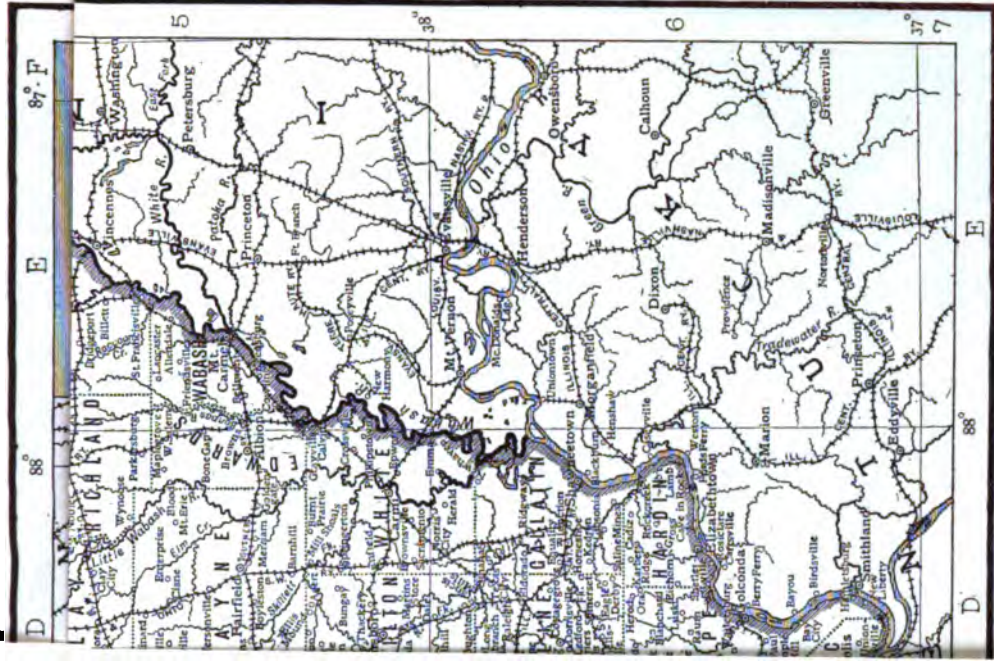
D
E
F
87°
88°
88°
38°
37°
5
6
7
Washington
Petersburg
Vincennes
White R.
Princeton
Evansville
Ohio
Owensboro
Henderson
Calhoun
Madisonville
Greenville
Dixon
Providence
Princeton
Eddyville
Marion
Morganfield
Uniontown
Mt. Vernon
New Harmony
Mt. Carmel
Albion
Fairfield
Carmi
Shawneetown
Elizabethtown
Golconda
Smithland
Bridgeport
Lawrenceville
Olney
Palestine
RICHLAND
WABASH
WAYNE
EDWARDS
WHITE
GALLATIN
HARDIN
POPE
Little Wabash
Green R.
Tradewater R.
Cumberland R.
Patoka R.
Hamilton
Norris City
Enfield
Grayville
Carmi
Ridgway
Equality
Rosiclare
Cave in Rock
Bayou
New Liberty
Birdsville
Salem
Sturgis
Wabash R.
Wolf
I
K
Y
U
C
N
T
E